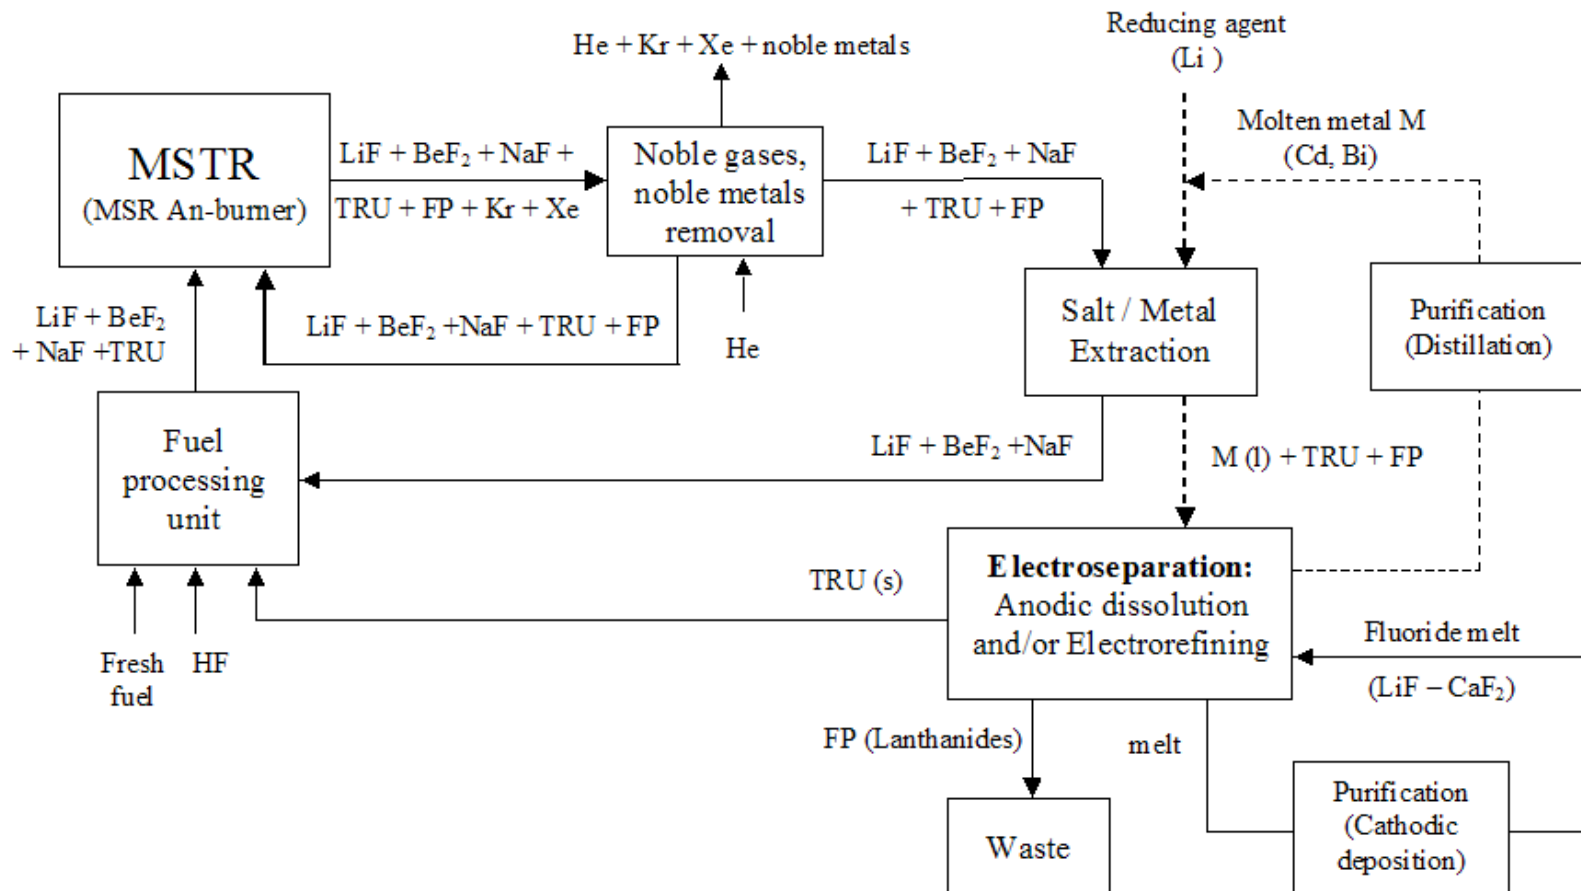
He + Kr + Xe + noble metals

Reducing agent (Li )

Molten metal M (Cd, Bi)

MSTR (MSR An-burner)

LiF + $BeF_2$ + NaF + TRU + FP + Kr + Xe

Noble gases, noble metals removal

LiF + $BeF_2$ + NaF + TRU + FP

Salt / Metal Extraction

Purification (Distillation)

LiF + $BeF_2$ + NaF + TRU

LiF + $BeF_2$ +NaF + TRU + FP

He

Fuel processing unit

LiF + $BeF_2$ +NaF

M (l) + TRU + FP

TRU (s)

Electroseparation: Anodic dissolution and/or Electrorefining

Fluoride melt (LiF – $CaF_2$)

Fresh fuel

HF

FP (Lanthanides)

melt

Waste

Purification (Cathodic deposition)